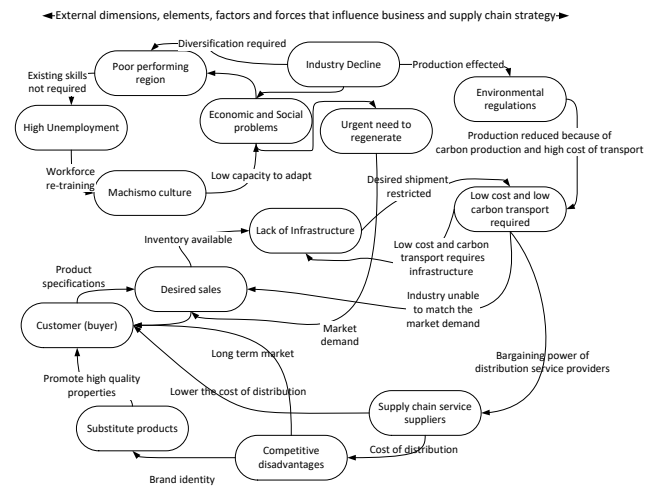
External dimensions, elements, factors and forces that influence business and supply chain strategy

Diversification required

Poor performing region

Industry Decline

Production effected

Existing skills not required

Environmental regulations

High Unemployment

Economic and Social problems

Urgent need to regenerate

Production reduced because of carbon production and high cost of transport

Workforce re-training

Machismo culture

Low capacity to adapt

Desired shipment restricted

Low cost and low carbon transport required

Lack of Infrastructure

Inventory available

Low cost and carbon transport requires infrastructure

Product specifications

Desired sales

Industry unable to match the market demand

Customer (buyer)

Market demand

Long term market

Bargaining power of distribution service providers

Promote high quality properties

Lower the cost of distribution

Supply chain service suppliers

Substitute products

Competitive disadvantages

Cost of distribution

Brand identity